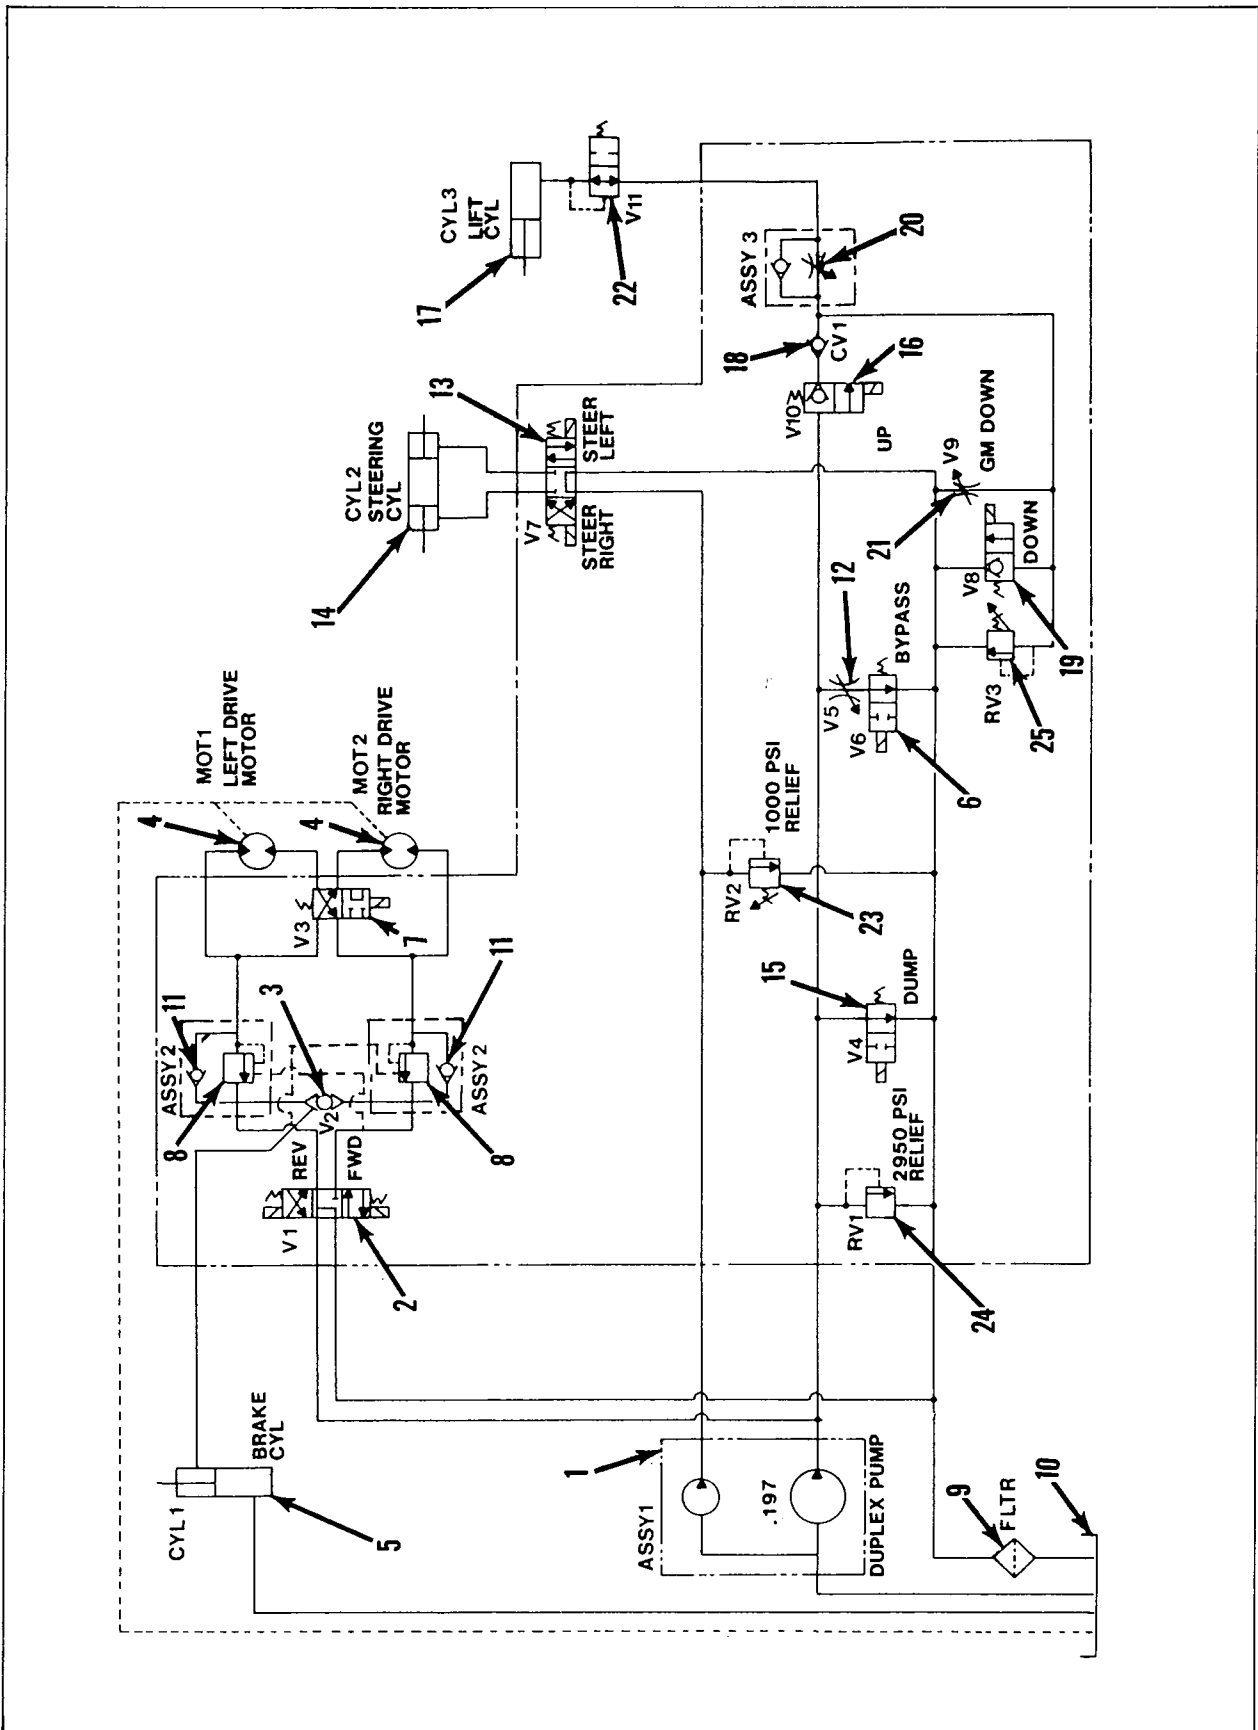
CYL3
LIFT
CYL

17

V11

22

ASSY 3

20

18

CV1

16

V10

UP

13

CYL2
STEERING
CYL

V7

STEER
LEFT

STEER
RIGHT

14

V9

GM DOWN

21

DOWN

V8

19

RV3

25

12

V5

BYPASS

V6

6

MOT1
LEFT DRIVE
MOTOR

MOT2
RIGHT DRIVE
MOTOR

4

4

V3

7

1000 PSI
RELIEF

RV2

23

11

3

11

ASSY 2

ASSY 2

8

V2

8

15

DUMP

V4

REV

FWD

V1

2

2950 PSI
RELIEF

RV1

24

CYL 1

BRAKE
CYL

5

1

ASSY1

.197

DUPLEX PUMP

9

FLTR

10